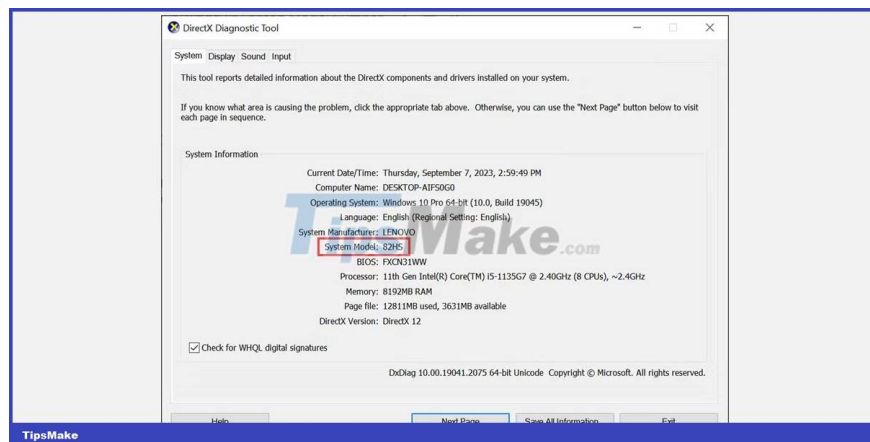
DirectX Diagnostic Tool

System Display Sound Input

This tool reports detailed information about the DirectX components and drivers installed on your system.

If you know what area is causing the problem, click the appropriate tab above. Otherwise, you can use the "Next Page" button below to visit each page in sequence.

System Information

Current Date/Time: Thursday, September 7, 2023, 2:59:49 PM
Computer Name: DESKTOP-AIFS0G0
Operating System: Windows 10 Pro 64-bit (10.0, Build 19045)
Language: English (Regional Setting: English)
System Manufacturer: LENOVO
System Model: 82HS
BIOS: FXCN31WW
Processor: 11th Gen Intel(R) Core(TM) i5-1135G7 @ 2.40GHz (8 CPUs), ~2.4GHz
Memory: 8192MB RAM
Page file: 12811MB used, 3631MB available
DirectX Version: DirectX 12

Check for WHQL digital signatures

DxDiag 10.00.19041.2075 64-bit Unicode Copyright © Microsoft. All rights reserved.

TipsMake.com

Help Next Page Save All Information Exit

TipsMake